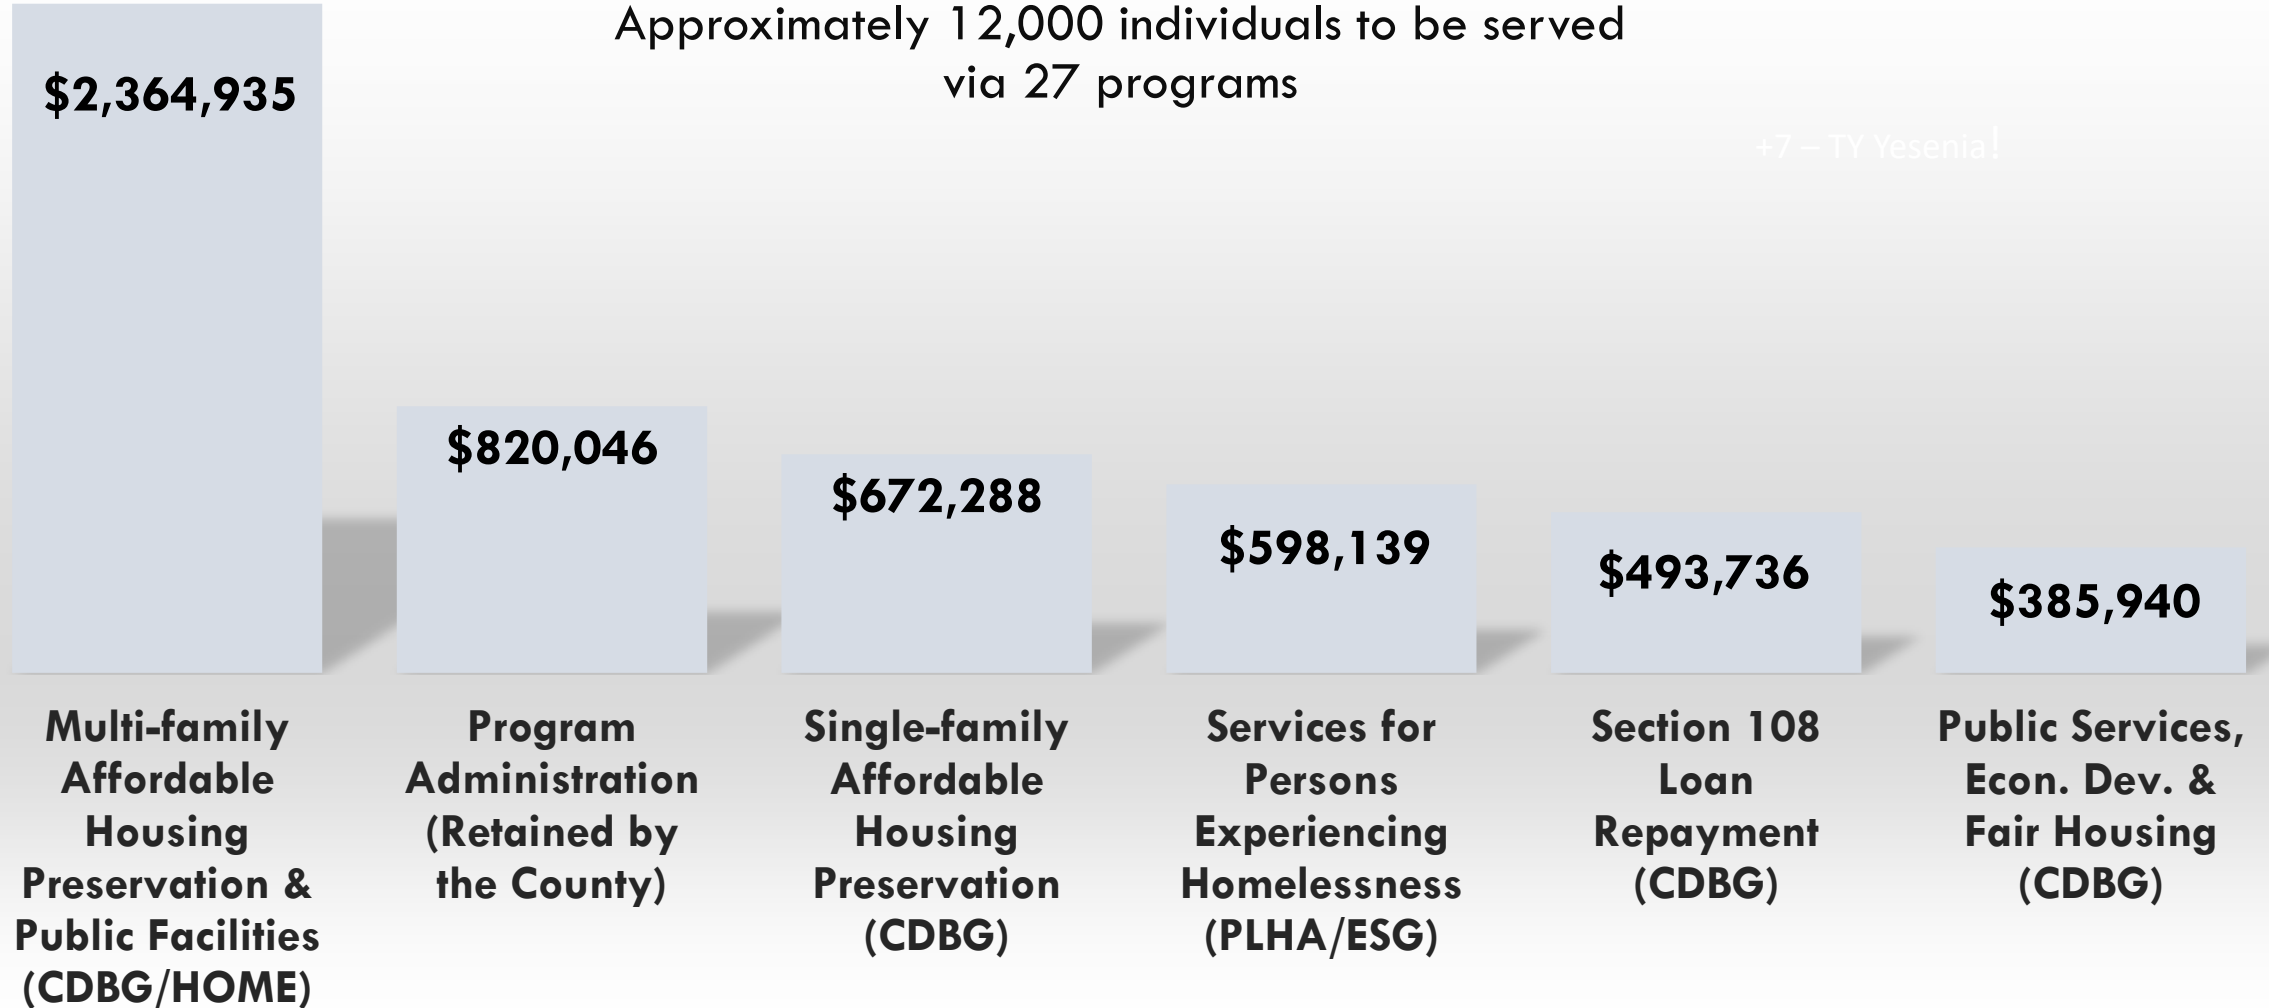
Approximately 12,000 individuals to be served via 27 programs

+7 – TY Yesenia!

$2,364,935

$820,046

$672,288

$598,139

$493,736

$385,940

Multi-family Affordable Housing Preservation & Public Facilities (CDBG/HOME)

Program Administration (Retained by the County)

Single-family Affordable Housing Preservation (CDBG)

Services for Persons Experiencing Homelessness (PLHA/ESG)

Section 108 Loan Repayment (CDBG)

Public Services, Econ. Dev. & Fair Housing (CDBG)